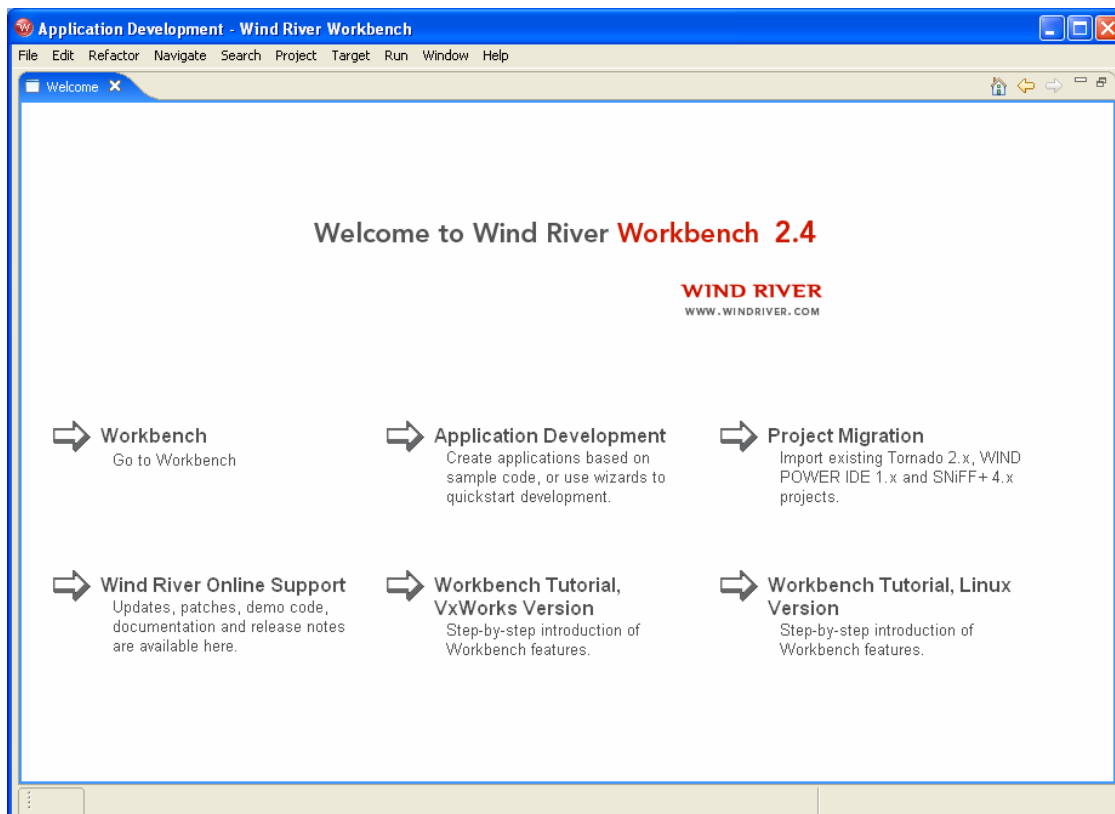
Application Development - Wind River Workbench

File Edit Refactor Navigate Search Project Target Run Window Help

Welcome

Welcome to Wind River Workbench 2.4

WIND RIVER
WWW.WINDRIVER.COM

Workbench
Go to Workbench

Application Development
Create applications based on sample code, or use wizards to quickstart development.

Project Migration
Import existing Tornado 2.x, WIND POWER IDE 1.x and SNiFF+ 4.x projects.

Wind River Online Support
Updates, patches, demo code, documentation and release notes are available here.

Workbench Tutorial, VxWorks Version
Step-by-step introduction of Workbench features.

Workbench Tutorial, Linux Version
Step-by-step introduction of Workbench features.